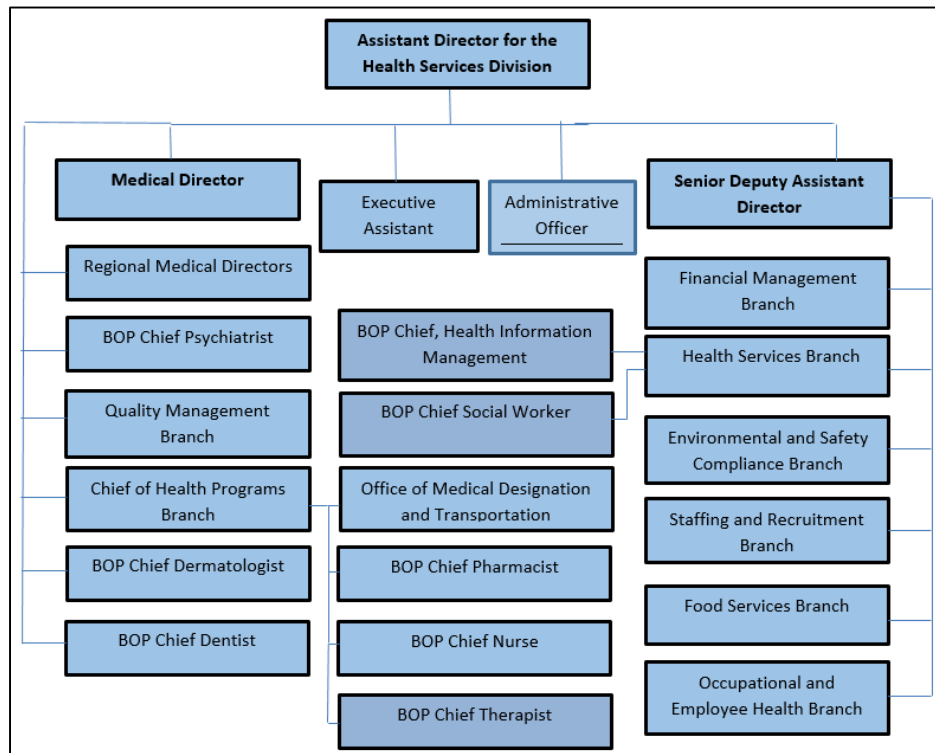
Assistant Director for the Health Services Division

Medical Director

Executive Assistant

Administrative Officer

Senior Deputy Assistant Director

Regional Medical Directors

BOP Chief Psychiatrist

Quality Management Branch

Chief of Health Programs Branch

BOP Chief Dermatologist

BOP Chief Dentist

BOP Chief, Health Information Management

BOP Chief Social Worker

Office of Medical Designation and Transportation

BOP Chief Pharmacist

BOP Chief Nurse

BOP Chief Therapist

Financial Management Branch

Health Services Branch

Environmental and Safety Compliance Branch

Staffing and Recruitment Branch

Food Services Branch

Occupational and Employee Health Branch